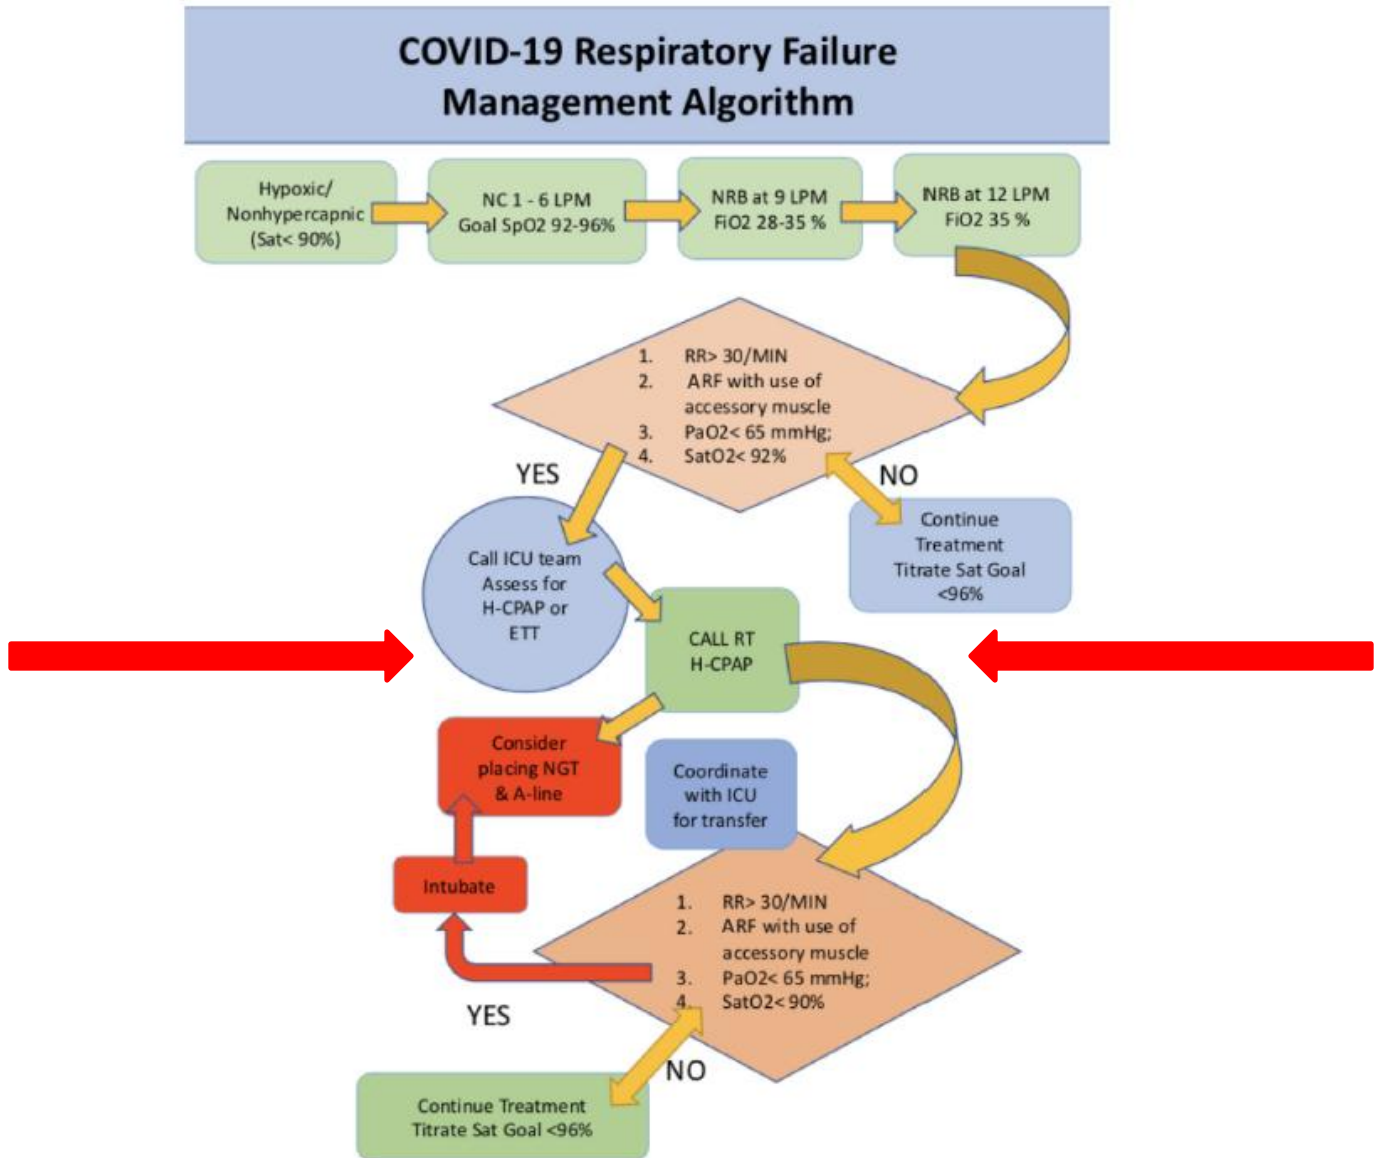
COVID-19 Respiratory Failure Management Algorithm

Hypoxic/ Nonhypercapnic (Sat< 90%)

NC 1 - 6 LPM Goal SpO2 92-96%

NRB at 9 LPM FiO2 28-35 %

NRB at 12 LPM FiO2 35 %

1. RR> 30/MIN
2. ARF with use of accessory muscle
3. PaO2< 65 mmHg;
4. SatO2< 92%

YES

NO

Call ICU team Assess for H-CPAP or ETT

Continue Treatment Titrate Sat Goal <96%

CALL RT H-CPAP

Consider placing NGT & A-line

Coordinate with ICU for transfer

Intubate

1. RR> 30/MIN
2. ARF with use of accessory muscle
3. PaO2< 65 mmHg;
4. SatO2< 90%

YES

NO

Continue Treatment Titrate Sat Goal <96%